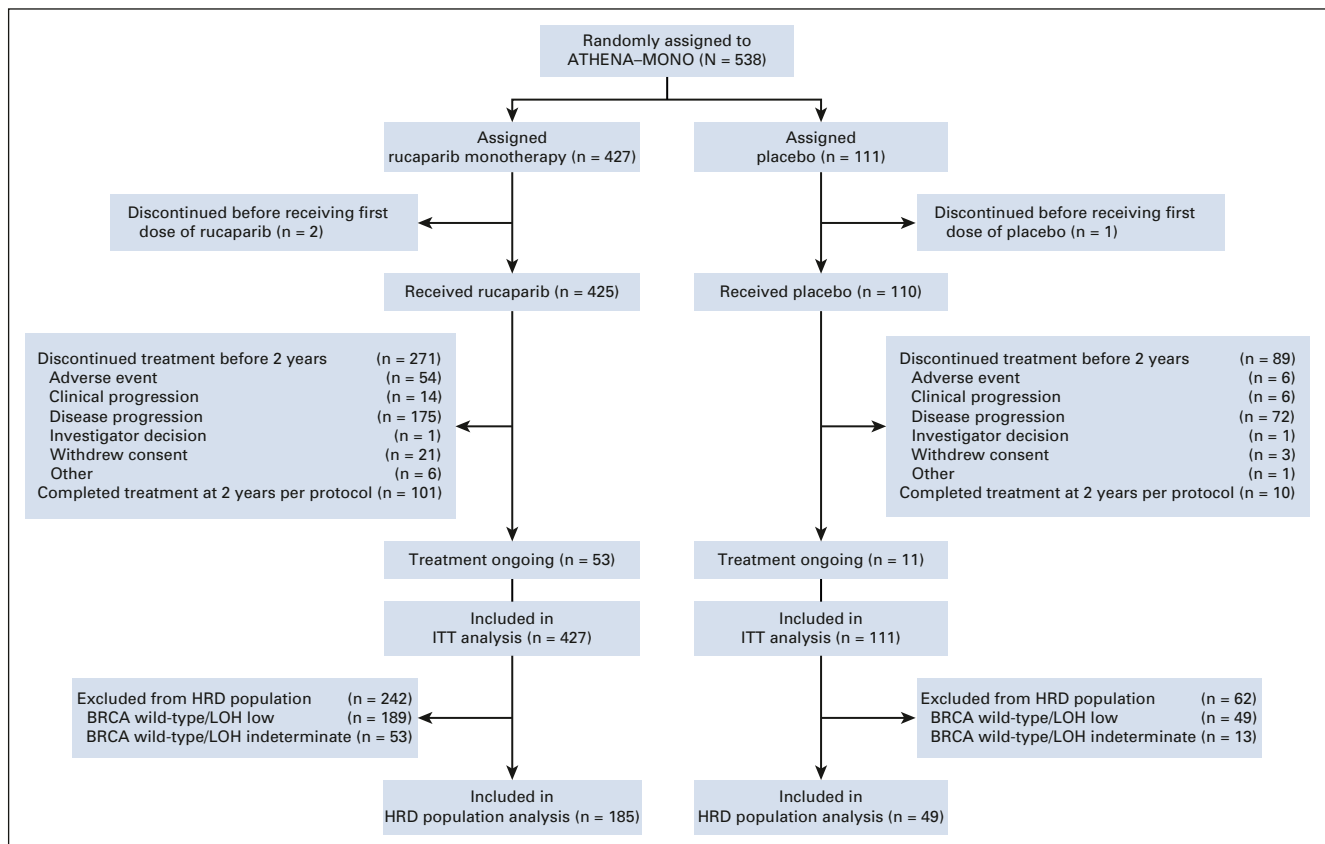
Randomly assigned to ATHENA–MONO (N = 538)

Assigned rucaparib monotherapy (n = 427)

Assigned placebo (n = 111)

Discontinued before receiving first dose of rucaparib (n = 2)

Discontinued before receiving first dose of placebo (n = 1)

Received rucaparib (n = 425)

Received placebo (n = 110)

Discontinued treatment before 2 years (n = 271)
Adverse event (n = 54)
Clinical progression (n = 14)
Disease progression (n = 175)
Investigator decision (n = 1)
Withdrew consent (n = 21)
Other (n = 6)
Completed treatment at 2 years per protocol (n = 101)

Discontinued treatment before 2 years (n = 89)
Adverse event (n = 6)
Clinical progression (n = 6)
Disease progression (n = 72)
Investigator decision (n = 1)
Withdrew consent (n = 3)
Other (n = 1)
Completed treatment at 2 years per protocol (n = 10)

Treatment ongoing (n = 53)

Treatment ongoing (n = 11)

Included in ITT analysis (n = 427)

Included in ITT analysis (n = 111)

Excluded from HRD population (n = 242)
BRCA wild-type/LOH low (n = 189)
BRCA wild-type/LOH indeterminate (n = 53)

Excluded from HRD population (n = 62)
BRCA wild-type/LOH low (n = 49)
BRCA wild-type/LOH indeterminate (n = 13)

Included in HRD population analysis (n = 185)

Included in HRD population analysis (n = 49)